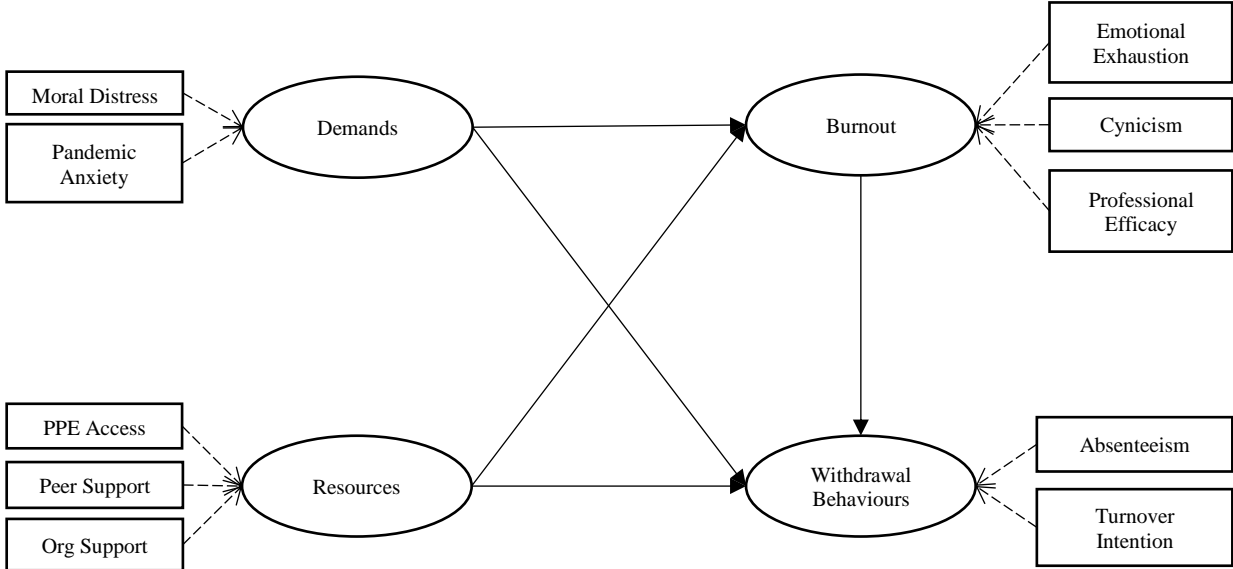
Moral Distress

Pandemic Anxiety

Demands

Burnout

Emotional Exhaustion

Cynicism

Professional Efficacy

PPE Access

Peer Support

Org Support

Resources

Withdrawal Behaviours

Absenteeism

Turnover Intention